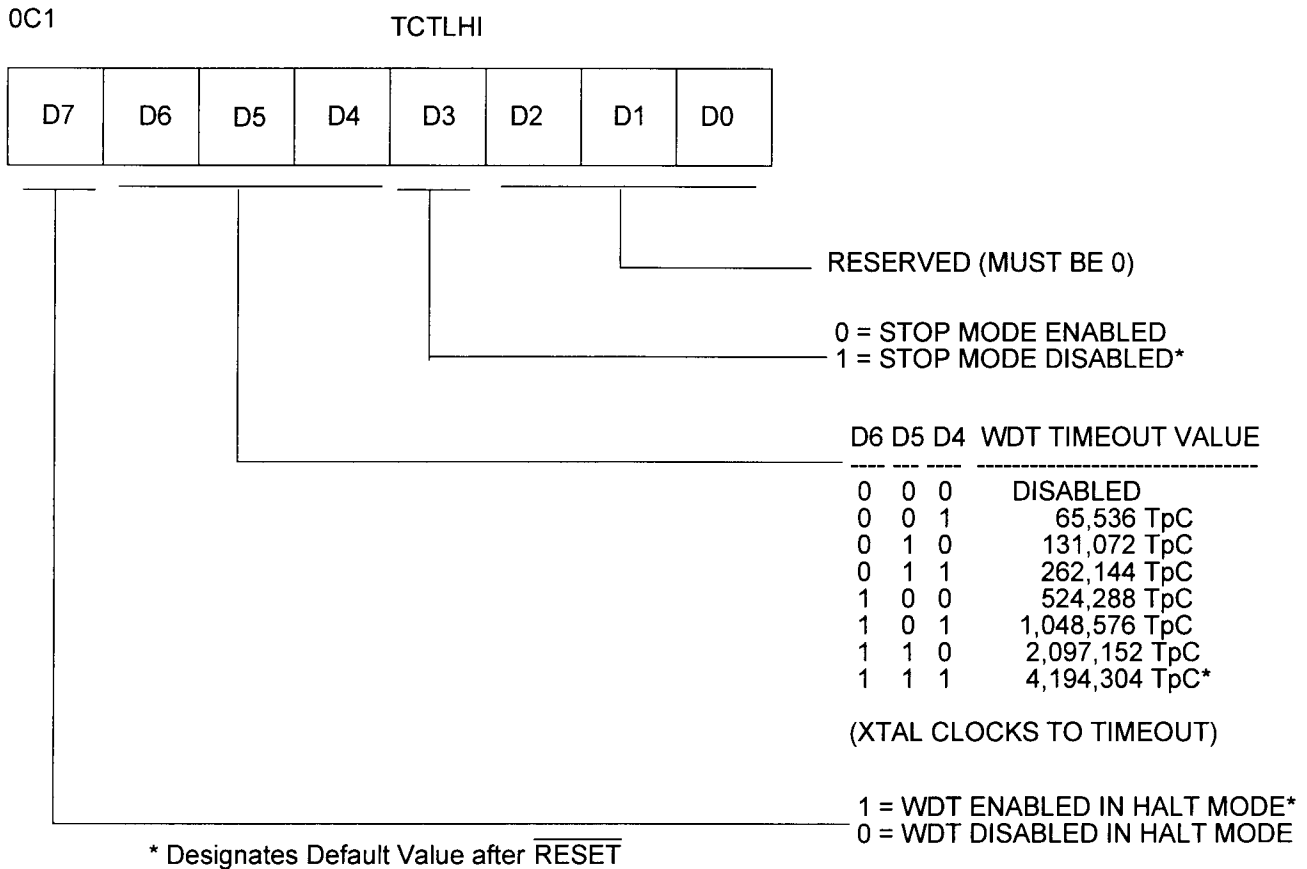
0C1

TCTLHI

| D7 | D6 | D5 | D4 | D3 | D2 | D1 | D0 |
|---|---|---|---|---|---|---|---|

RESERVED (MUST BE 0)

0 = STOP MODE ENABLED
1 = STOP MODE DISABLED*

| D6 | D5 | D4 | WDT TIMEOUT VALUE |
|---|---|---|---|
| 0 | 0 | 0 | DISABLED |
| 0 | 0 | 1 | 65,536 TpC |
| 0 | 1 | 0 | 131,072 TpC |
| 0 | 1 | 1 | 262,144 TpC |
| 1 | 0 | 0 | 524,288 TpC |
| 1 | 0 | 1 | 1,048,576 TpC |
| 1 | 1 | 0 | 2,097,152 TpC |
| 1 | 1 | 1 | 4,194,304 TpC* |

(XTAL CLOCKS TO TIMEOUT)

1 = WDT ENABLED IN HALT MODE*
0 = WDT DISABLED IN HALT MODE

* Designates Default Value after $\overline{\text{RESET}}$